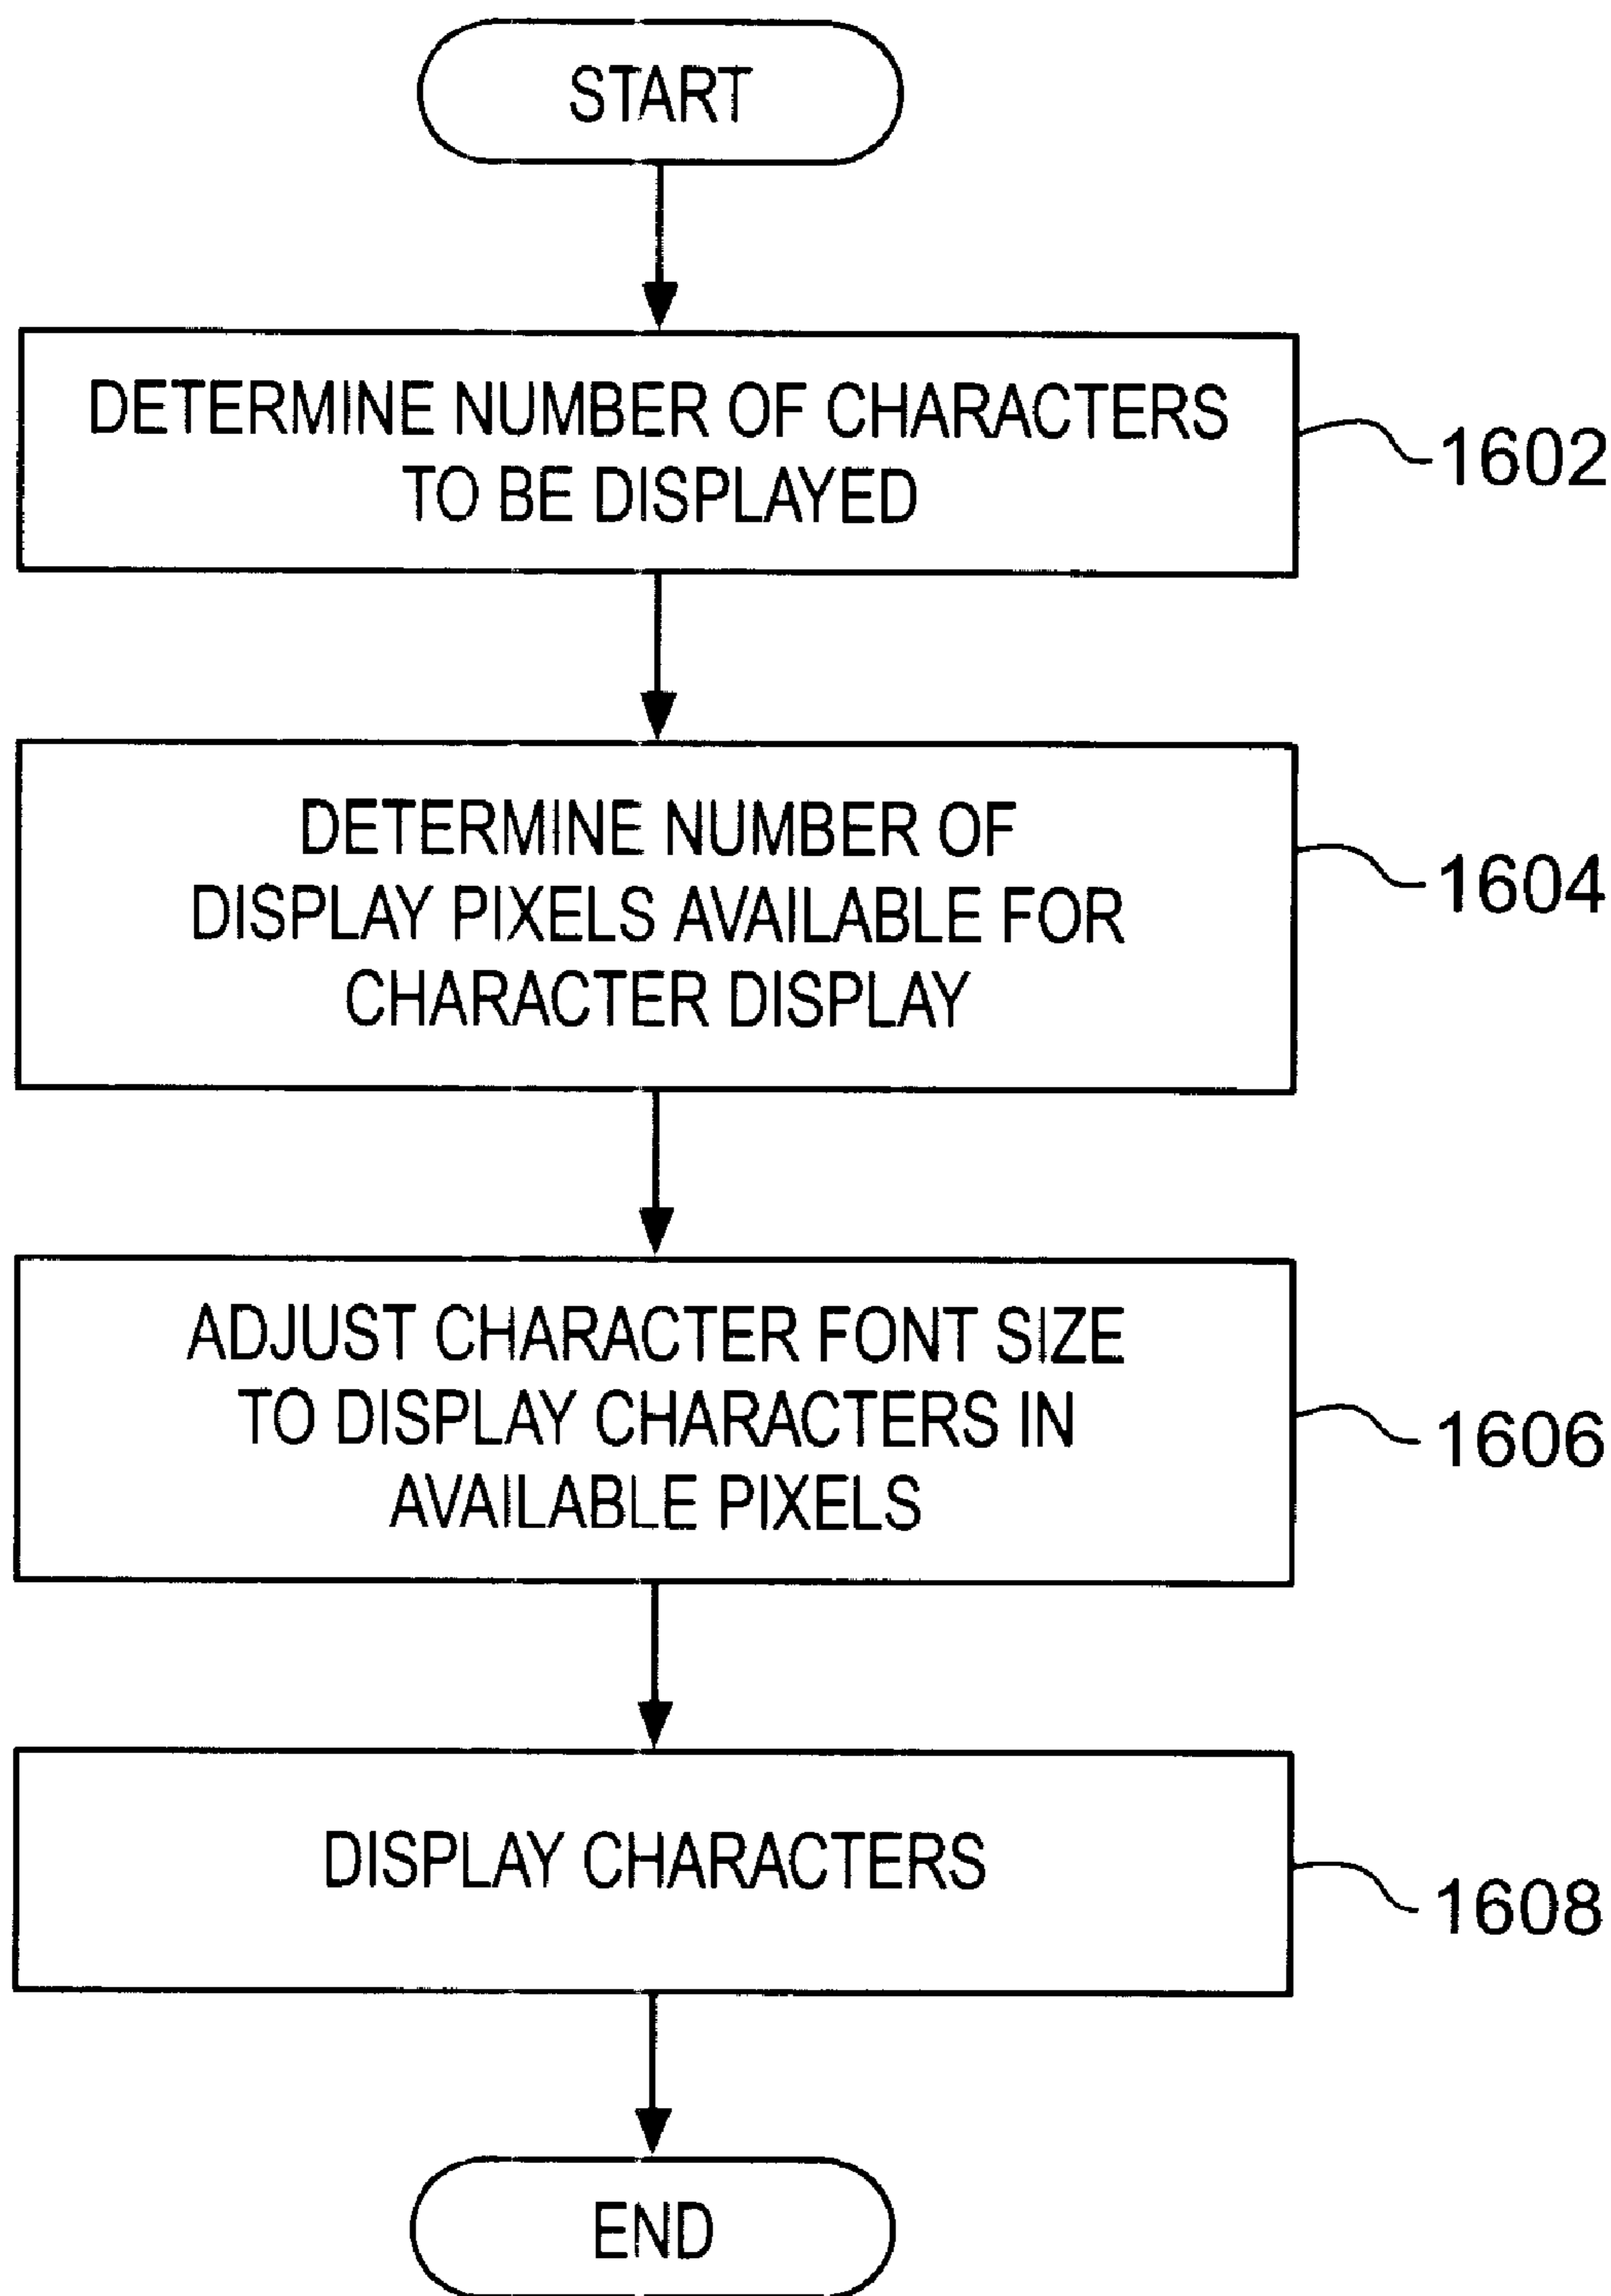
START

DETERMINE NUMBER OF CHARACTERS TO BE DISPLAYED

1602

DETERMINE NUMBER OF DISPLAY PIXELS AVAILABLE FOR CHARACTER DISPLAY

1604

ADJUST CHARACTER FONT SIZE TO DISPLAY CHARACTERS IN AVAILABLE PIXELS

1606

DISPLAY CHARACTERS

1608

END